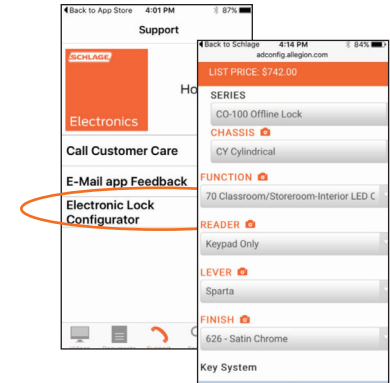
◀Back to App Store 4:01 PM 87%

Support

SCHLAGE

Electronics

Ho

Call Customer Care

E-Mail app Feedback

Electronic Lock Configurator

◀Back to Schlage 4:14 PM 84%

adconfig.allegion.com

LIST PRICE: $742.00

SERIES

CO-100 Offline Lock

CHASSIS

CY Cylindrical

FUNCTION

70 Classroom/Storeroom-Interior LED C

READER

Keypad Only

LEVER

Sparta

FINISH

626 - Satin Chrome

Key System